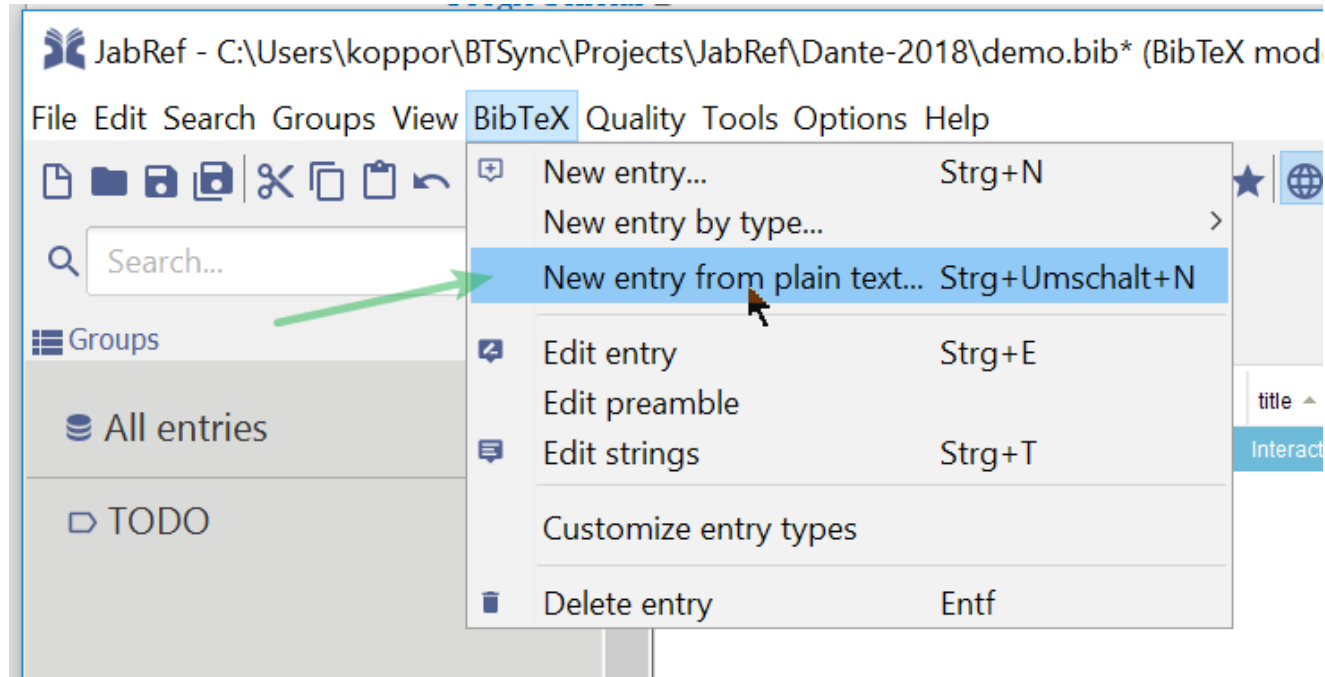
JabRef - C:\Users\koppor\BTSync\Projects\JabRef\Dante-2018\demo.bib* (BibTeX mod

File Edit Search Groups View BibTeX Quality Tools Options Help

Search...

Groups

All entries

TODO

New entry... Strg+N
New entry by type...
New entry from plain text... Strg+Umschalt+N
Edit entry Strg+E
Edit preamble
Edit strings Strg+T
Customize entry types
Delete entry Entf

title

Interact